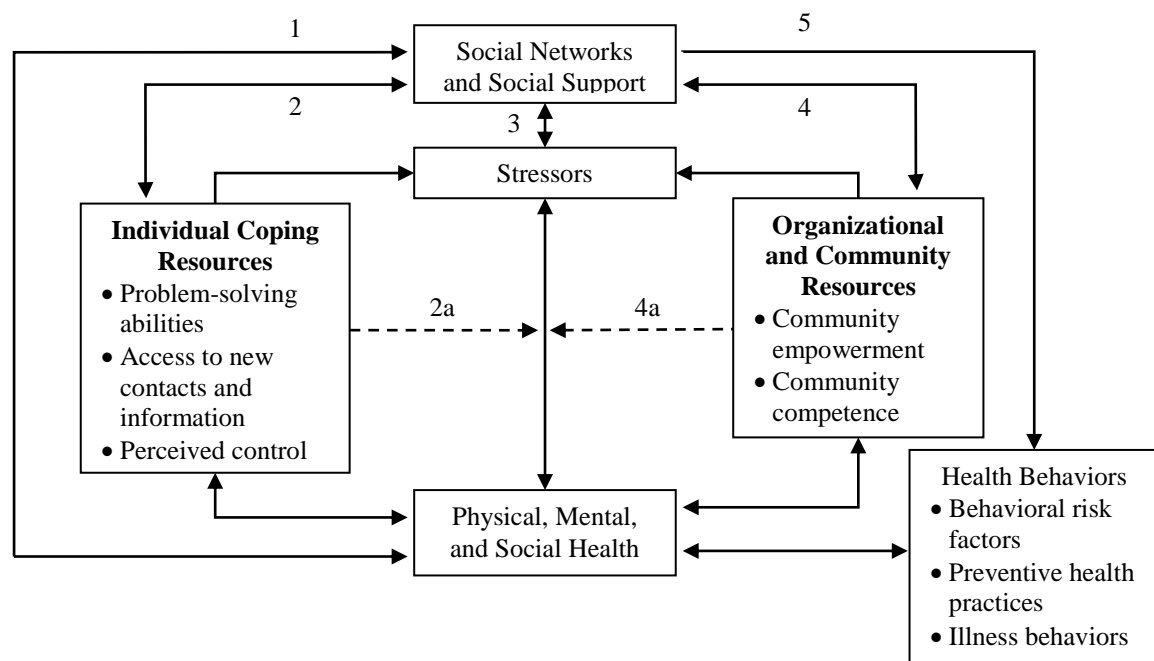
1

Social Networks and Social Support

5

2

3

4

Stressors

**Individual Coping Resources**
- Problem-solving abilities
- Access to new contacts and information
- Perceived control

2a

4a

**Organizational and Community Resources**
- Community empowerment
- Community competence

Physical, Mental, and Social Health

Health Behaviors
- Behavioral risk factors
- Preventive health practices
- Illness behaviors